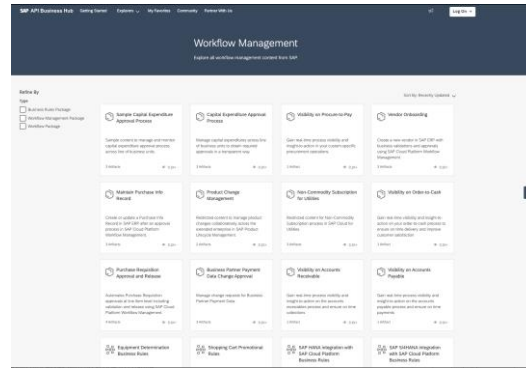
SAP API Business Hub Getting Started Explore My Favorites Community Partner With Us Log On

Workflow Management

Explore all workflow management content from SAP

Refine By

Type

Business Rules Package

Workflow Management Package

Workflow Package

Sort by: Recently Updated

Sample Capital Expenditure Approval Process

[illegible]

Capital Expenditure Approval Process

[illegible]

Visibility on Procure-to-Pay

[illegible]

Vendor Onboarding

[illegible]

Maintain Purchase Info Record

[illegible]

Product Change Management

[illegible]

Non-Commodity Subscription for Utilities

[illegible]

Visibility on Order-to-Cash

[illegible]

Purchase Requisition Approval and Release

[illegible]

Business Partner Payment Data Change Approval

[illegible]

Visibility on Accounts Receivable

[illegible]

Visibility on Accounts Payable

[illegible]

Equipment Determination Business Rules

Shopping Cart Promotional Rules

SAP HANA Integration with SAP Cloud Platform Business Rules

SAP S/4HANA Integration with SAP Cloud Platform Business Rules